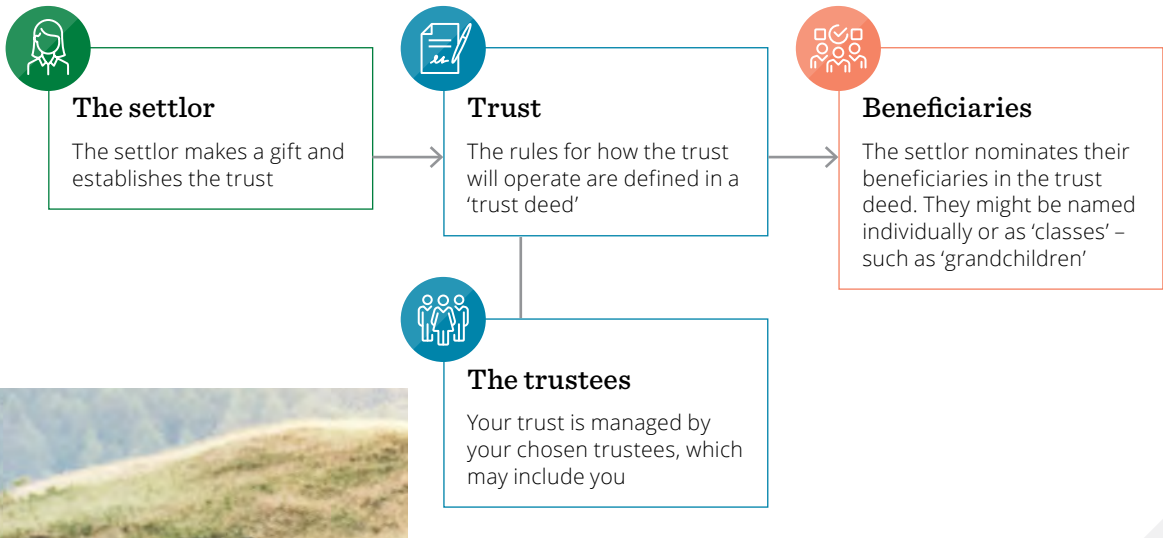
The settlor

The settlor makes a gift and establishes the trust

Trust

The rules for how the trust will operate are defined in a 'trust deed'

Beneficiaries

The settlor nominates their beneficiaries in the trust deed. They might be named individually or as 'classes' – such as 'grandchildren'

The trustees

Your trust is managed by your chosen trustees, which may include you